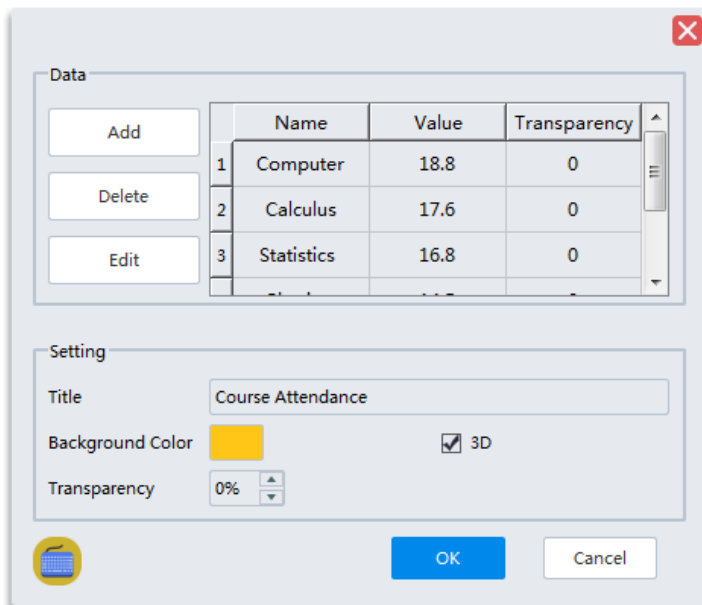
Data

Add

Delete

Edit

| | Name | Value | Transparency |
|---|---|---|---|
| 1 | Computer | 18.8 | 0 |
| 2 | Calculus | 17.6 | 0 |
| 3 | Statistics | 16.8 | 0 |
| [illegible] | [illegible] | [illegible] | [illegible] |

Setting

Title Course Attendance

Background Color

3D

Transparency 0%

OK

Cancel